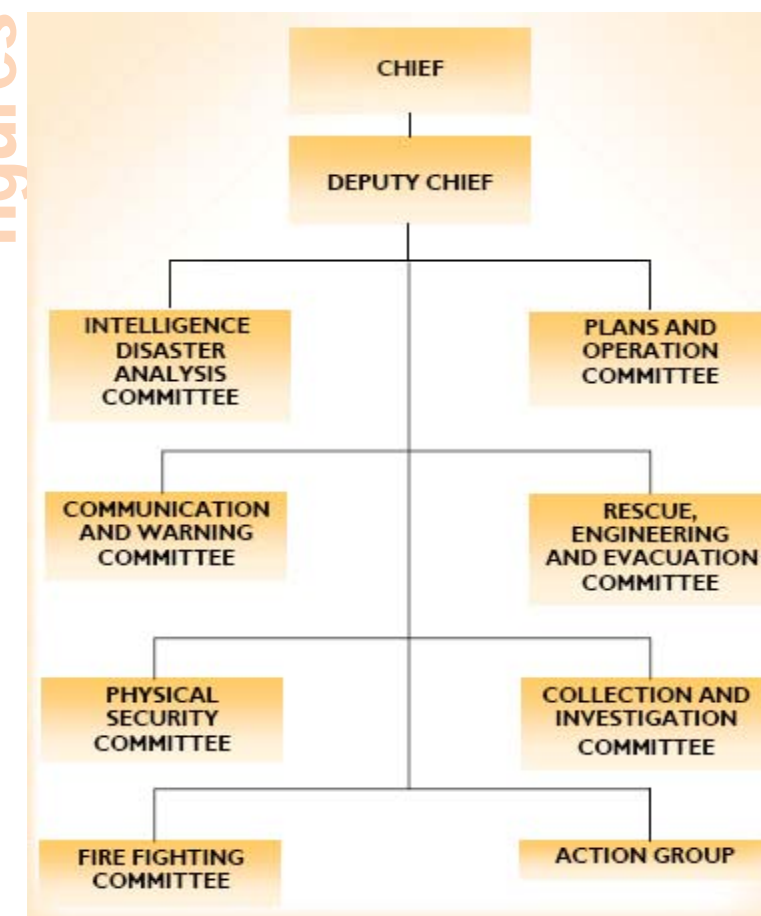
figures

CHIEF

DEPUTY CHIEF

INTELLIGENCE DISASTER ANALYSIS COMMITTEE

PLANS AND OPERATION COMMITTEE

COMMUNICATION AND WARNING COMMITTEE

RESCUE, ENGINEERING AND EVACUATION COMMITTEE

PHYSICAL SECURITY COMMITTEE

COLLECTION AND INVESTIGATION COMMITTEE

FIRE FIGHTING COMMITTEE

ACTION GROUP